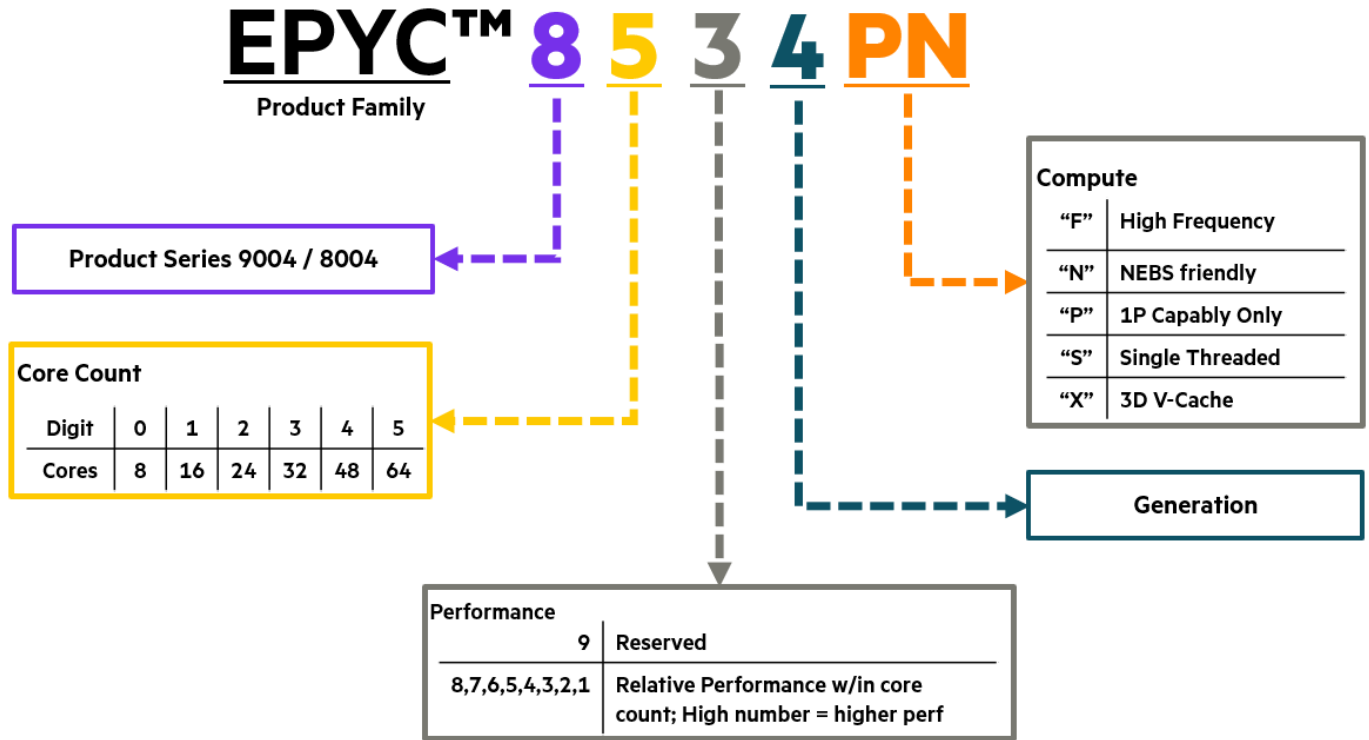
EPYC™ 8 5 3 4 PN

Product Family

Product Series 9004 / 8004

Core Count

| Digit | 0 | 1 | 2 | 3 | 4 | 5 |
|---|---|---|---|---|---|---|
| Cores | 8 | 16 | 24 | 32 | 48 | 64 |

Compute

| | |
|---|---|
| "F" | High Frequency |
| "N" | NEBS friendly |
| "P" | 1P Capably Only |
| "S" | Single Threaded |
| "X" | 3D V-Cache |

Generation

Performance

| | |
|---|---|
| 9 | Reserved |
| 8,7,6,5,4,3,2,1 | Relative Performance w/in core count; High number = higher perf |